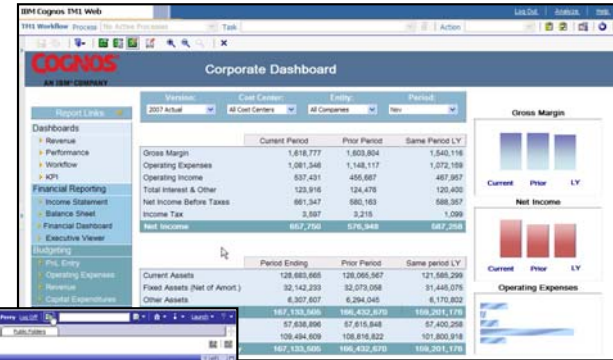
IBM Cognos TM1 Web

Log Out | Analyze | Help

TM1 Workflow Process No Active Processes Task Action

COGNOS
AN IBM COMPANY

Corporate Dashboard

Report Links

Dashboards
Revenue
Performance
Workflow
KPI

Financial Reporting
Income Statement
Balance Sheet
Financial Dashboard
Executive Viewer

Budgeting
P/L Entry
Operating Expenses
Revenue
Capital Expenditures

Version: 2007 Actual
Cost Center: All Cost Centers
Entity: All Companies
Period: Nov

| | Current Period | Prior Period | Same Period LY |
|---|---|---|---|
| Gross Margin | 1,618,777 | 1,603,804 | 1,540,116 |
| Operating Expenses | 1,081,346 | 1,148,117 | 1,072,159 |
| Operating Income | 537,431 | 455,687 | 467,957 |
| Total Interest & Other | 123,916 | 124,476 | 120,400 |
| Net Income Before Taxes | 661,347 | 580,163 | 588,357 |
| Income Tax | 3,597 | 3,215 | 1,099 |
| Net Income | 657,750 | 576,948 | 587,258 |

| | Period Ending | Prior Period | Same period LY |
|---|---|---|---|
| Current Assets | 128,683,665 | 128,065,567 | 121,585,299 |
| Fixed Assets (Net of Amort.) | 32,142,233 | 32,073,058 | 31,445,075 |
| Other Assets | 6,307,607 | 6,294,045 | 6,170,802 |
| | 167,133,505 | 166,432,670 | 159,201,176 |
| | 57,638,896 | 57,615,848 | 57,400,258 |
| | 109,494,609 | 108,816,822 | 101,800,918 |
| | 167,133,505 | 166,432,670 | 159,201,176 |

Gross Margin
Current Prior LY

Net Income
Current Prior LY

Operating Expenses

Log Off
Public Folders
Launch